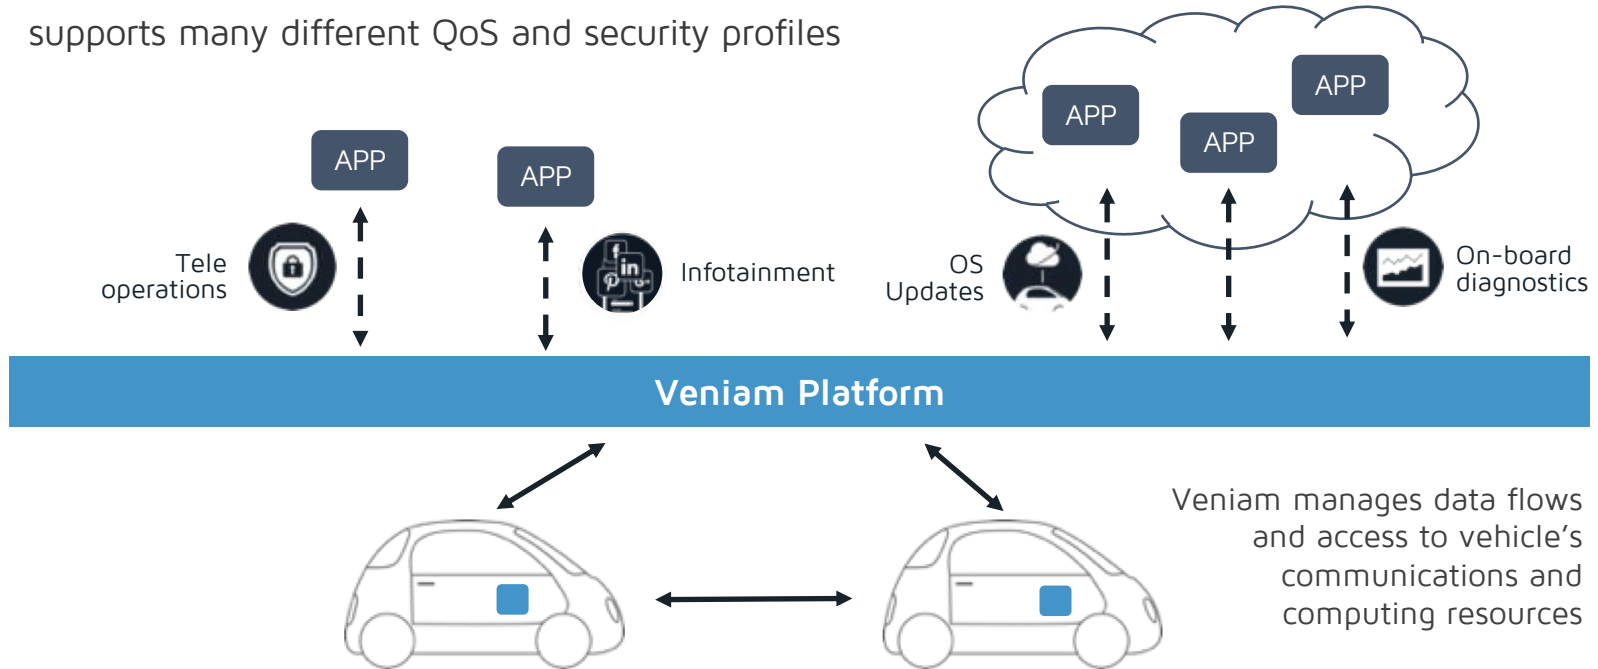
supports many different QoS and security profiles

APP

APP

APP

APP

APP

Tele operations

Infotainment

OS Updates

On-board diagnostics

Veniam Platform

Veniam manages data flows and access to vehicle's communications and computing resources